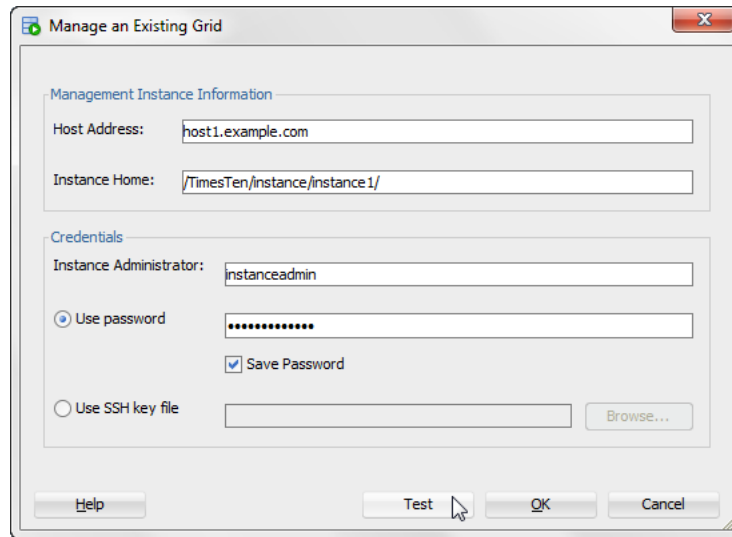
Manage an Existing Grid

Management Instance Information

Host Address: host1.example.com

Instance Home: /TimesTen/instance/instance1/

Credentials

Instance Administrator: instanceadmin

Use password ••••••••••••••

Save Password

Use SSH key file

Browse...

Help

Test

OK

Cancel